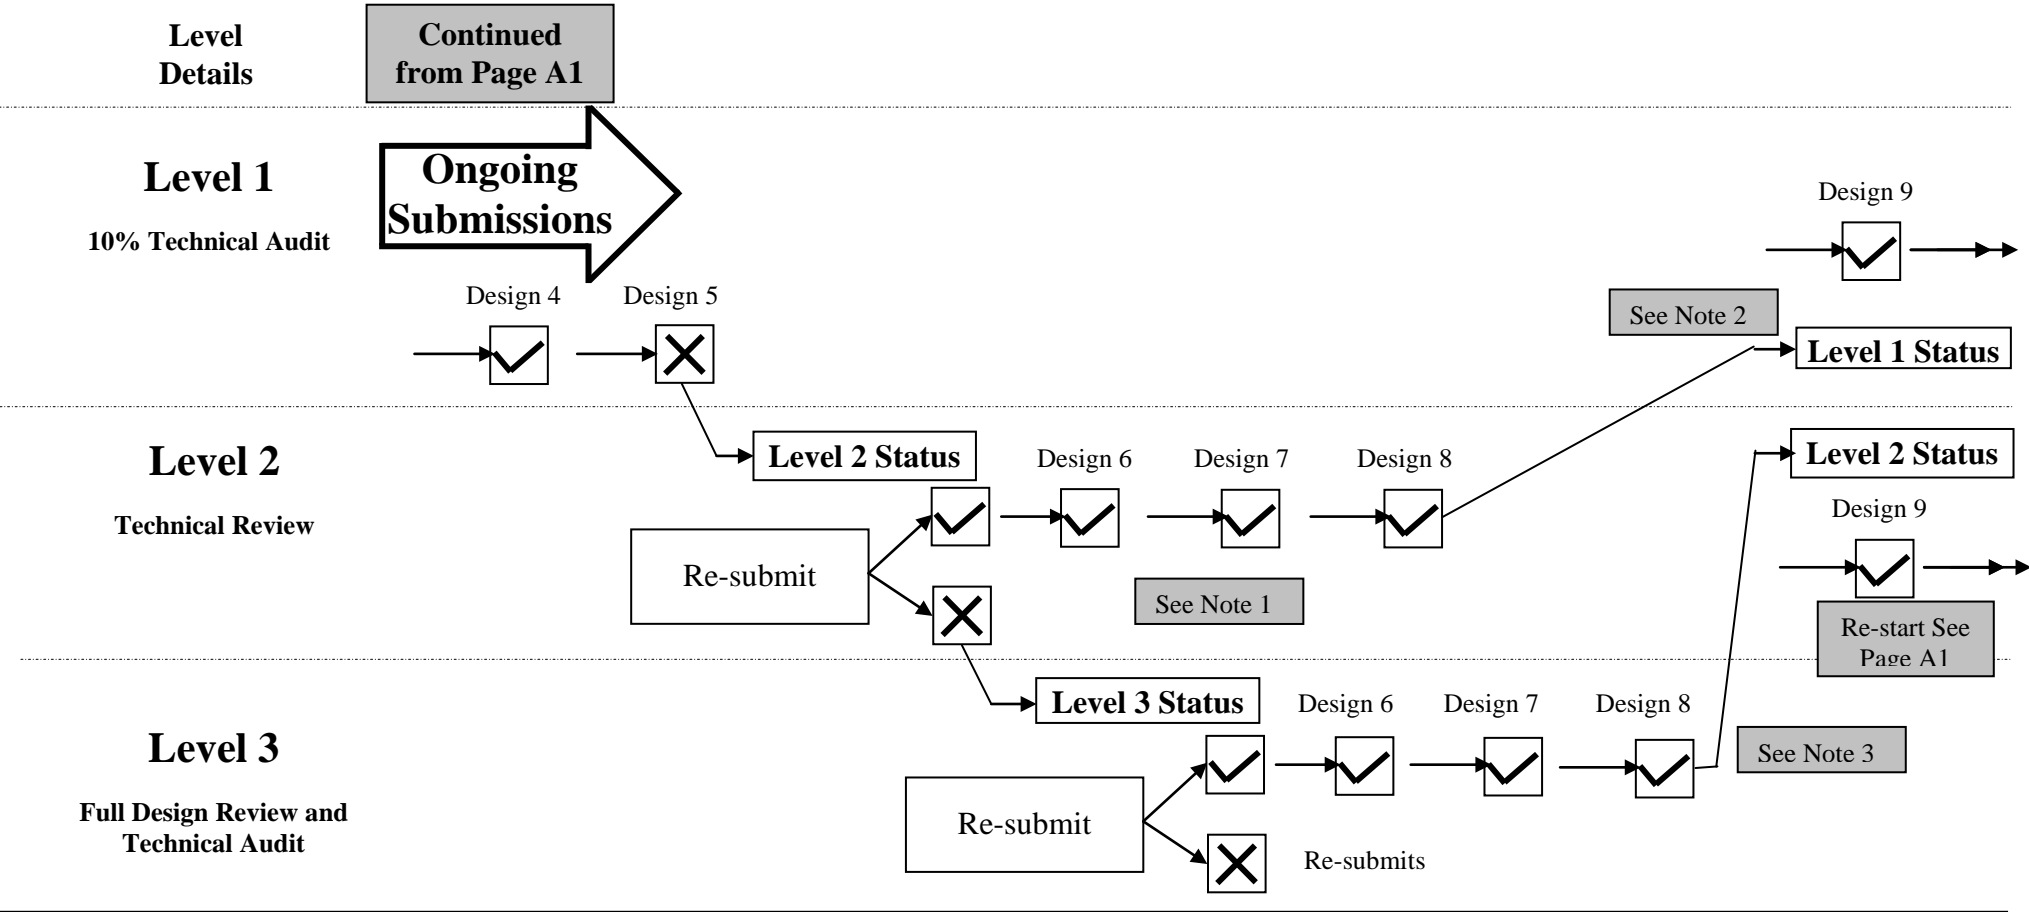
Level Details

Continued from Page A1

Level 1

10% Technical Audit

Ongoing Submissions

Design 4

Design 5

Design 9

See Note 2

Level 1 Status

Level 2

Technical Review

Level 2 Status

Design 6

Design 7

Design 8

Level 2 Status

Design 9

Re-submit

See Note 1

Re-start See Page A1

Level 3

Full Design Review and Technical Audit

Level 3 Status

Design 6

Design 7

Design 8

See Note 3

Re-submit

Re-submits